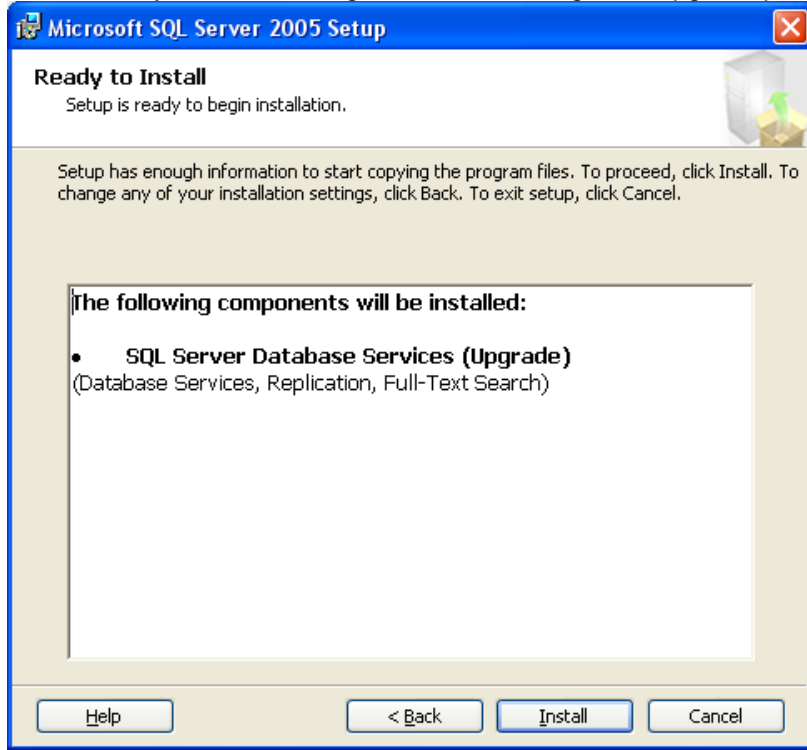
Microsoft SQL Server 2005 Setup

Ready to Install
Setup is ready to begin installation.

Setup has enough information to start copying the program files. To proceed, click Install. To change any of your installation settings, click Back. To exit setup, click Cancel.

The following components will be installed:

• SQL Server Database Services (Upgrade)
(Database Services, Replication, Full-Text Search)

Help | < Back | Install | Cancel